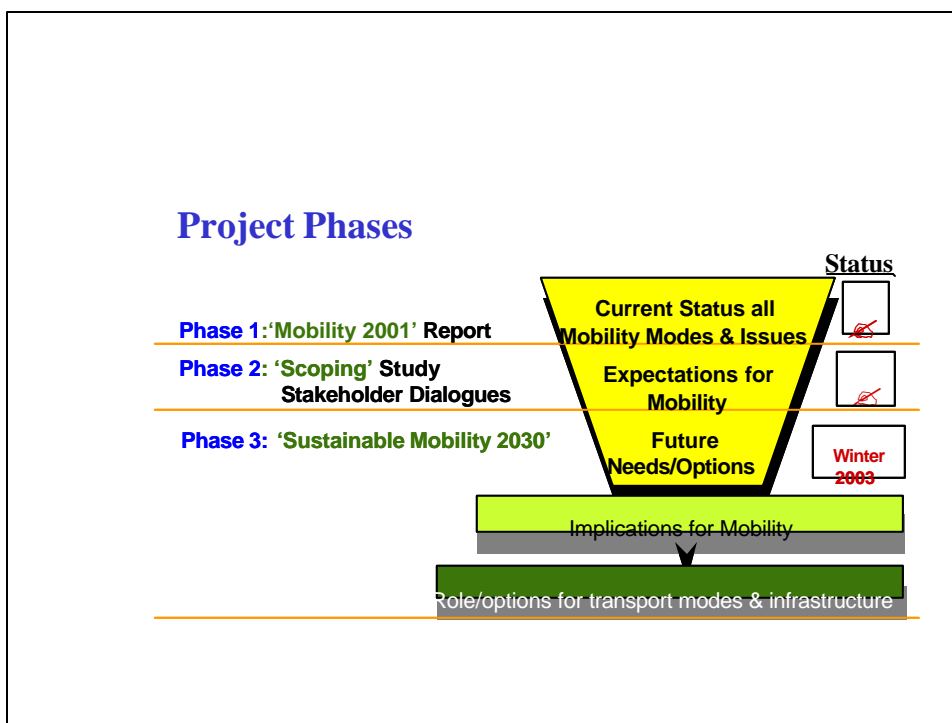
Project Phases

Status

Phase 1:'Mobility 2001' Report

Phase 2: 'Scoping' Study Stakeholder Dialogues

Phase 3: 'Sustainable Mobility 2030'

Current Status all Mobility Modes & Issues

Expectations for Mobility

Future Needs/Options

Winter 2003

Implications for Mobility

Role/options for transport modes & infrastructure